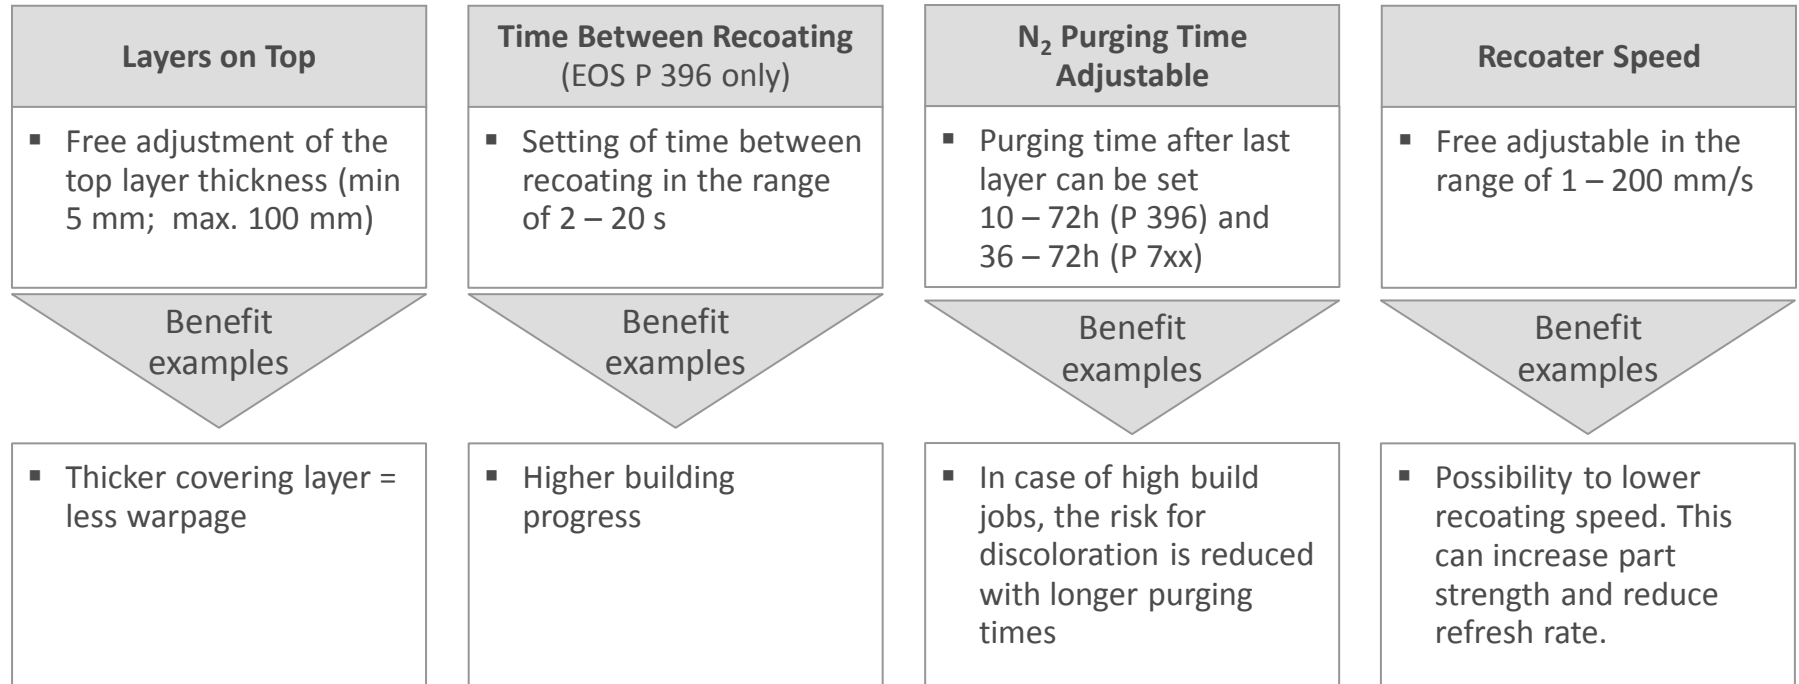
**Layers on Top**

- Free adjustment of the top layer thickness (min 5 mm; max. 100 mm)

Benefit examples

- Thicker covering layer = less warpage

**Time Between Recoating**
(EOS P 396 only)

- Setting of time between recoating in the range of 2 – 20 s

Benefit examples

- Higher building progress

**$N_2$ Purging Time Adjustable**

- Purging time after last layer can be set 10 – 72h (P 396) and 36 – 72h (P 7xx)

Benefit examples

- In case of high build jobs, the risk for discoloration is reduced with longer purging times

**Recoater Speed**

- Free adjustable in the range of 1 – 200 mm/s

Benefit examples

- Possibility to lower recoating speed. This can increase part strength and reduce refresh rate.